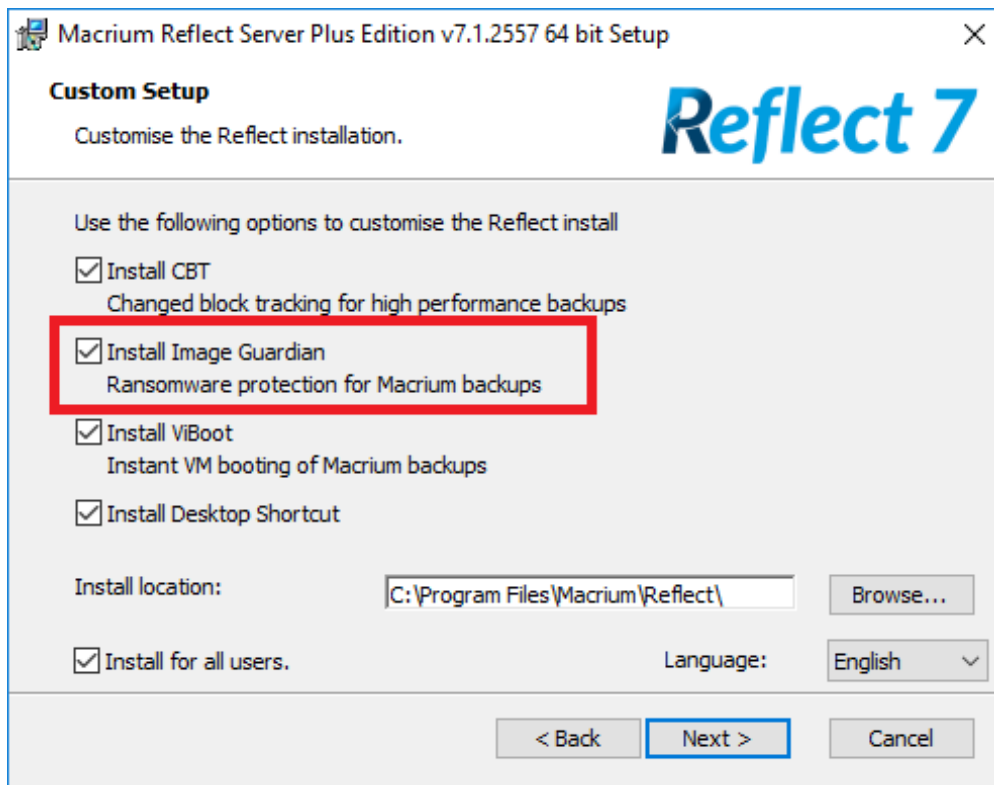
Macrium Reflect Server Plus Edition v7.1.2557 64 bit Setup

Custom Setup

Customise the Reflect installation.

Reflect 7

Use the following options to customise the Reflect install

Install CBT
Changed block tracking for high performance backups

Install Image Guardian
Ransomware protection for Macrium backups

Install ViBoot
Instant VM booting of Macrium backups

Install Desktop Shortcut

Install location: C:\Program Files\Macrium\Reflect\ Browse...

Install for all users.

Language: English

< Back Next > Cancel